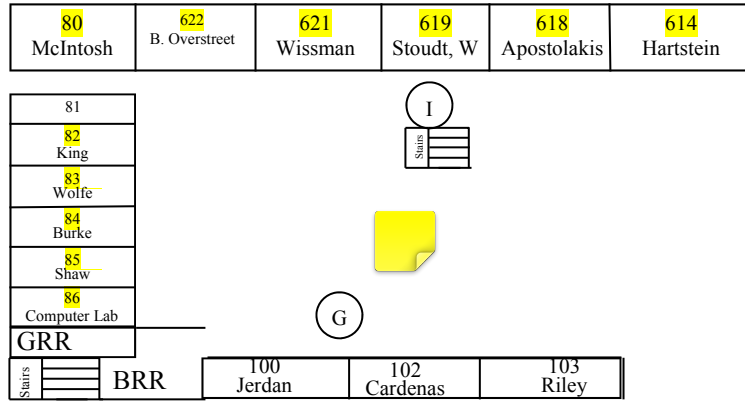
| 80 McIntosh | 622 B. Overstreet | 621 Wissman | 619 Stoudt, W | 618 Apostolakis | 614 Hartstein |
|---|---|---|---|---|---|

81

82
King

83
Wolfe

84
Burke

85
Shaw

86
Computer Lab

GRR

I

Stairs

G

Stairs

BRR

| 100 Jerdan | 102 Cardenas | 103 Riley |
|---|---|---|